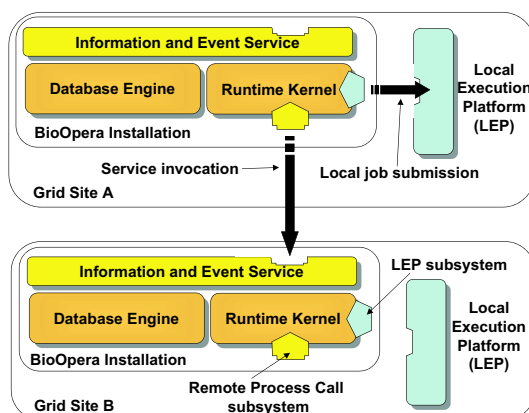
Information and Event Service

Database Engine

Runtime Kernel

BioOpera Installation

Local Execution Platform (LEP)

Service invocation

Local job submission

Grid Site A

Information and Event Service

Database Engine

Runtime Kernel

BioOpera Installation

LEP subsystem

Local Execution Platform (LEP)

Remote Process Call subsystem

Grid Site B